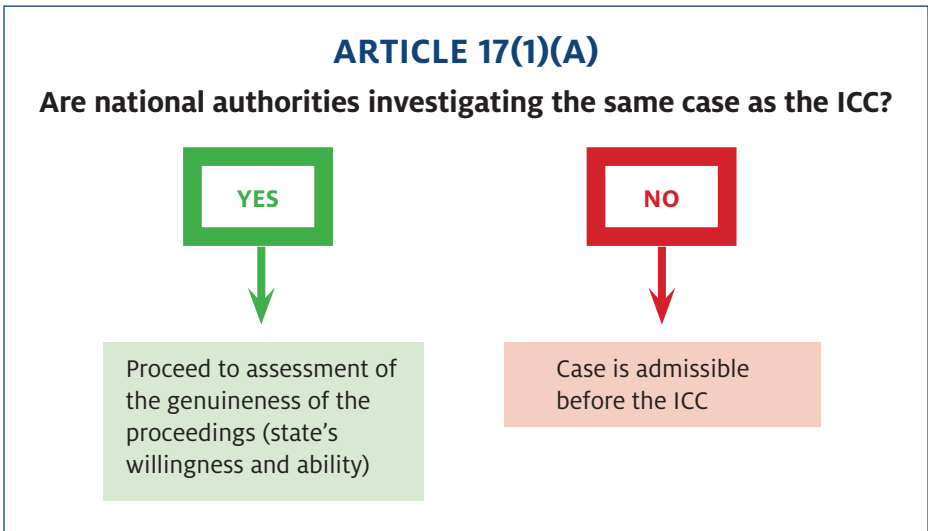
ARTICLE 17(1)(A)

Are national authorities investigating the same case as the ICC?

YES

NO

Proceed to assessment of the genuineness of the proceedings (state's willingness and ability)

Case is admissible before the ICC